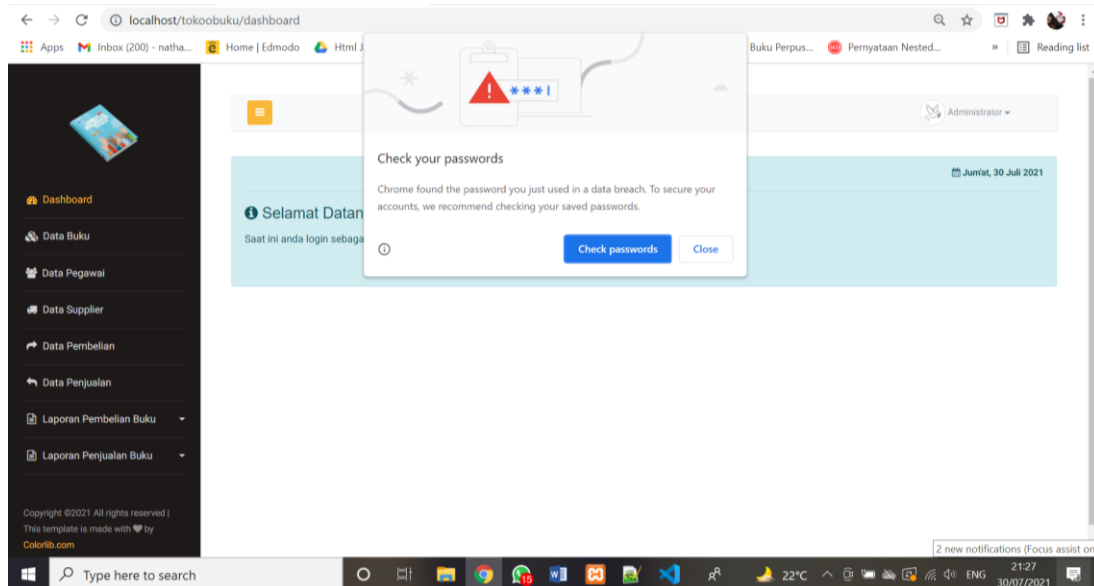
localhost/tokoobuku/dashboard

Apps Inbox (200) - natha... Home | Edmodo Html J Buku Perpus... Pernyataan Nested... » Reading list

***|

Administrator

Check your passwords

Chrome found the password you just used in a data breach. To secure your accounts, we recommend checking your saved passwords.

Check passwords Close

Jum'at, 30 Juli 2021

Dashboard
Data Buku
Data Pegawai
Data Supplier
Data Pembelian
Data Penjualan
Laporan Pembelian Buku
Laporan Penjualan Buku

Selamat Datan

Saat ini anda login sebaga

Copyright ©2021 All rights reserved | This template is made with ♥ by Colorlib.com

2 new notifications (Focus assist on

Type here to search

15

22°C ENG 21:27 30/07/2021